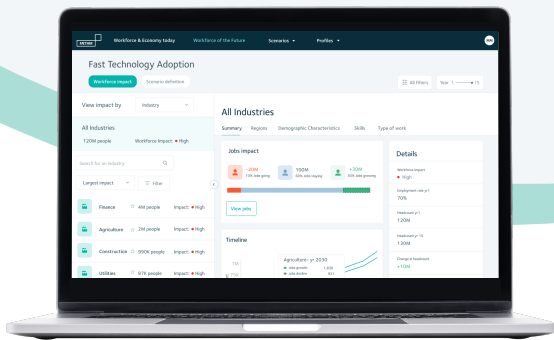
VETRIX Workforce & Economy today Workforce of the Future Scenarios Profiles

Fast Technology Adoption

Workforce impact Scenario definition

All filters Year 15

View impact by Industry

All Industries
120M people Workforce Impact: High

Search for an industry

Largest impact Filter

Finance 4M people Impact: High
Agriculture 2M people Impact: High
Construction 550K people Impact: High
Utilities 57K people Impact: High

All Industries

Summary Regions Demographic Characteristics Skills Type of work

Jobs impact

~20M
13K Jobs going

100M
50K Jobs staying

~20M
33K Jobs growing

View jobs

Timeline

Agriculture - yr 2030
Jobs growth 1,000
Jobs decline 811

Details

Workforce Impact
High

Employment rate y-1
70%

Headcount y-1
120M

Headcount yr 15
130M

Change in headcount
+10M